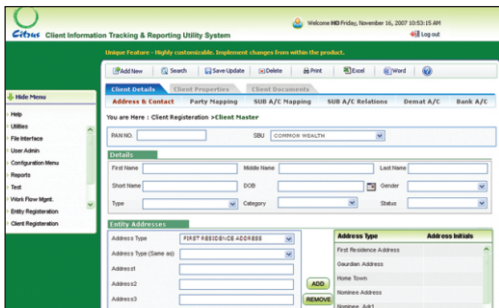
Citrus Client Information Tracking & Reporting Utility System

Welcome MD Friday, November 16, 2007 10:53:15 AM

Log out

Unique Feature - Highly customizable. Implement changes from within the product.

Add New | Search | Save Update | Delete | Print | Excel | Word

Hide Menu

Help
Utilities
File Interface
User Admin
Configuration Menu
Reports
Test
Work Flow Mgmt.
Entity Registration
Client Registration

Client Details | Client Properties | Client Documents

Address & Contact | Party Mapping | SUB A/C Mapping | SUB A/C Relations | Demat A/C | Bank A/C

You are Here : Client Registration >Client Master

PAN NO: | SBU | COMMON WEALTH

Details

First Name | Middle Name | Last Name
Short Name | DOB | Gender
Type | Category | Status

Entity Addresses

Address Type | FIRST RESIDENCE ADDRESS
Address Type (Same as)
Address1
Address2
Address3

ADD
REMOVE

| Address Type | Address Initials |
|---|---|
| First Residence Address | |
| Gaurdian Address | |
| Home Town | |
| Nominee Address | |
| Nominee_Add1 | |